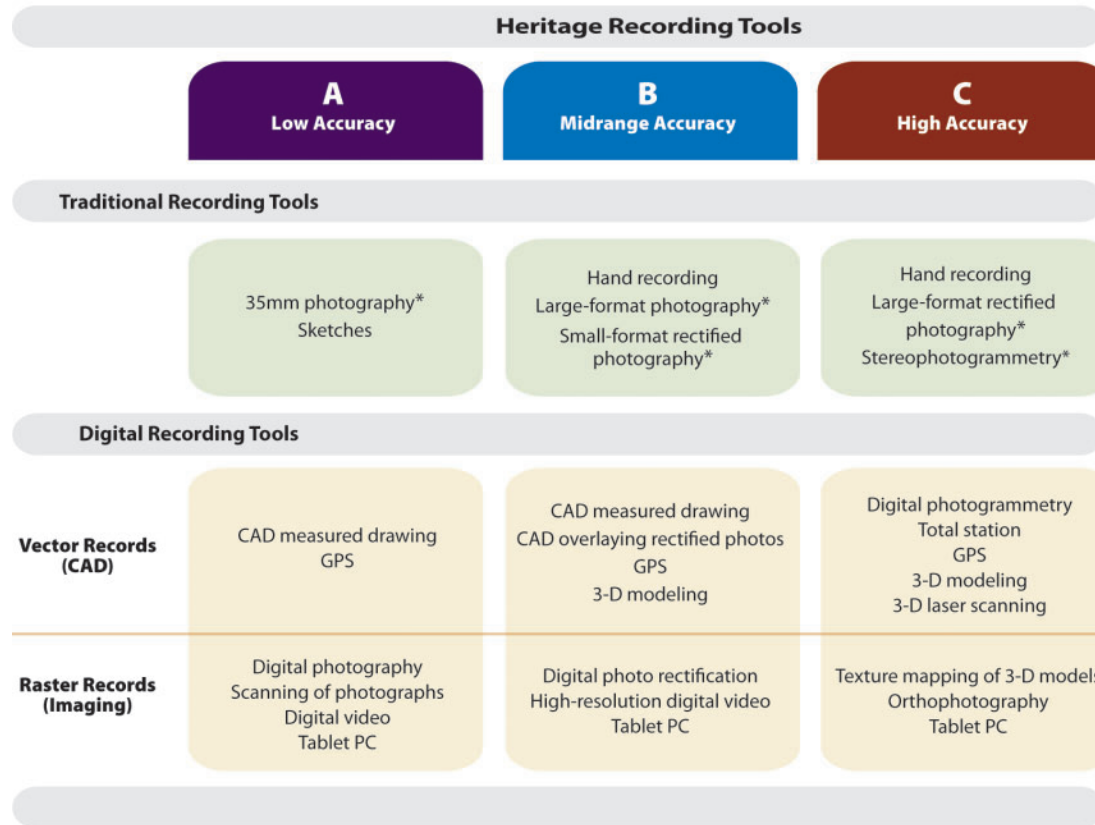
Heritage Recording Tools

| | A Low Accuracy | B Midrange Accuracy | C High Accuracy |
|---|---|---|---|
| **Traditional Recording Tools** | | | |
| | 35mm photography* Sketches | Hand recording Large-format photography* Small-format rectified photography* | Hand recording Large-format rectified photography* Stereophotogrammetry* |
| **Digital Recording Tools** | | | |
| Vector Records (CAD) | CAD measured drawing GPS | CAD measured drawing CAD overlaying rectified photos GPS 3-D modeling | Digital photogrammetry Total station GPS 3-D modeling 3-D laser scanning |
| Raster Records (Imaging) | Digital photography Scanning of photographs Digital video Tablet PC | Digital photo rectification High-resolution digital video Tablet PC | Texture mapping of 3-D models Orthophotography Tablet PC |